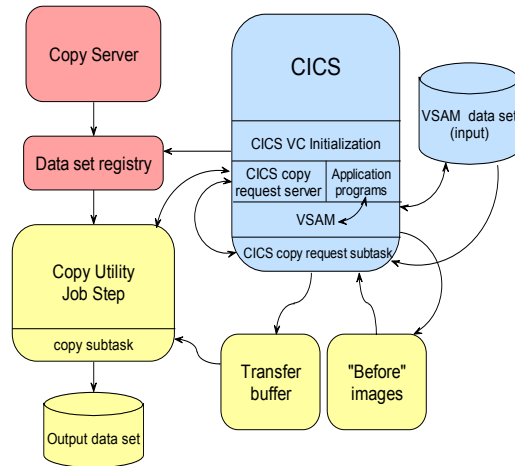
Copy Server

Data set registry

Copy Utility
Job Step

copy subtask

Output data set

CICS

CICS VC Initialization

CICS copy request server

Application programs

VSAM

CICS copy request subtask

VSAM data set (input)

Transfer buffer

"Before" images